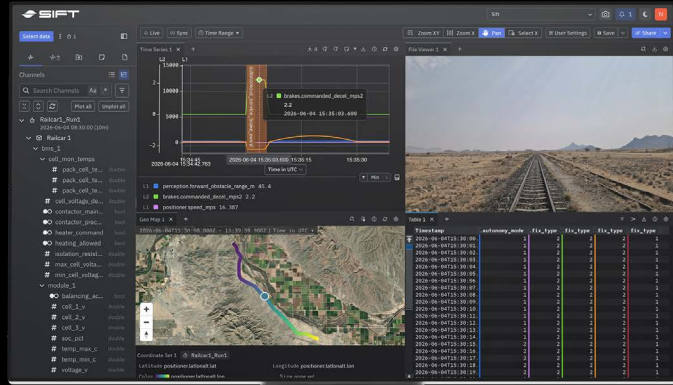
SIFT

Sift

Select data

Live Sync Time Range

Zoom XY Zoom X Pan Select X User Settings Save Share

Channels

Search Channels

Plot all Unplot all

Railcar1_Run1
2026-06-04 09:30:00 (10m)

Railcar 1
bms_1
cell_mon_temps
pack_cell_te... double
pack_cell_te... double
pack_cell_te... double
cell_voltage_de... double
contactor_main... bool
contactor_prec... bool
heater_command bool
heating_allowed bool
isolation_resist... double
max_cell_volta... double
min_cell_voltag... double
module_1
balancing_ac... bool
cell_1_v double
cell_2_v double
cell_3_v double
soc_pct double
temp_max_c double
temp_min_c double
voltage_v double

Time Series 1

L2 L1
15000
10000
5000
0
80
60
40
20
0

L2 brakes.commanded_decel_mps2
2.2
2026-06-04 15:35:03.600

15:34:45
2026-06-04 15:34:42.783
2026-06-04 15:35:03.600 15:35:15
15:35:30

Time in UTC

L1 perception.forward_obstacle_range_m 45.4
L2 brakes.commanded_decel_mps2 2.2
L1 positioner.speed_mps 16.387

Min

File Viewer 1

Geo Map 1

2026-06-04T15:30:00.000Z - 15:39:59.900Z | Time in UTC

Coordinate Set 1 Railcar1_Run1
Latitude positioner.latlonalt.lat
Longitude positioner.latlonalt.lon

Table 1

| Timestamp | autonomy_mode | fix_type | fix_type | fix_type | fix_type |
|---|---|---|---|---|---|
| 2026-06-04T15:30:00 | 1 | 2 | 2 | 2 | 1 |
| 2026-06-04T15:30:01 | 1 | 2 | 2 | 2 | 1 |
| 2026-06-04T15:30:02 | 1 | 2 | 2 | 2 | 1 |
| 2026-06-04T15:30:03 | 1 | 2 | 2 | 2 | 1 |
| 2026-06-04T15:30:04 | 1 | 2 | 2 | 2 | 1 |
| 2026-06-04T15:30:05 | 1 | 2 | 2 | 2 | 1 |
| 2026-06-04T15:30:06 | 1 | 2 | 2 | 2 | 1 |
| 2026-06-04T15:30:07 | 1 | 2 | 2 | 2 | 1 |
| 2026-06-04T15:30:08 | 1 | 2 | 2 | 2 | 1 |
| 2026-06-04T15:30:09 | 1 | 2 | 2 | 2 | 1 |
| 2026-06-04T15:30:10 | 1 | 2 | 2 | 2 | 1 |
| 2026-06-04T15:30:11 | 1 | 2 | 2 | 2 | 1 |
| 2026-06-04T15:30:12 | 1 | 2 | 2 | 2 | 1 |
| 2026-06-04T15:30:13 | 1 | 2 | 2 | 2 | 1 |
| 2026-06-04T15:30:14 | 1 | 2 | 2 | 2 | 1 |
| 2026-06-04T15:30:15 | 1 | 2 | 2 | 2 | 1 |
| 2026-06-04T15:30:16 | 1 | 2 | 2 | 2 | 1 |
| 2026-06-04T15:30:17 | 1 | 2 | 2 | 2 | 1 |
| 2026-06-04T15:30:18 | 1 | 2 | 2 | 2 | 1 |
| 2026-06-04T15:30:19 | 1 | 2 | 2 | 2 | 1 |